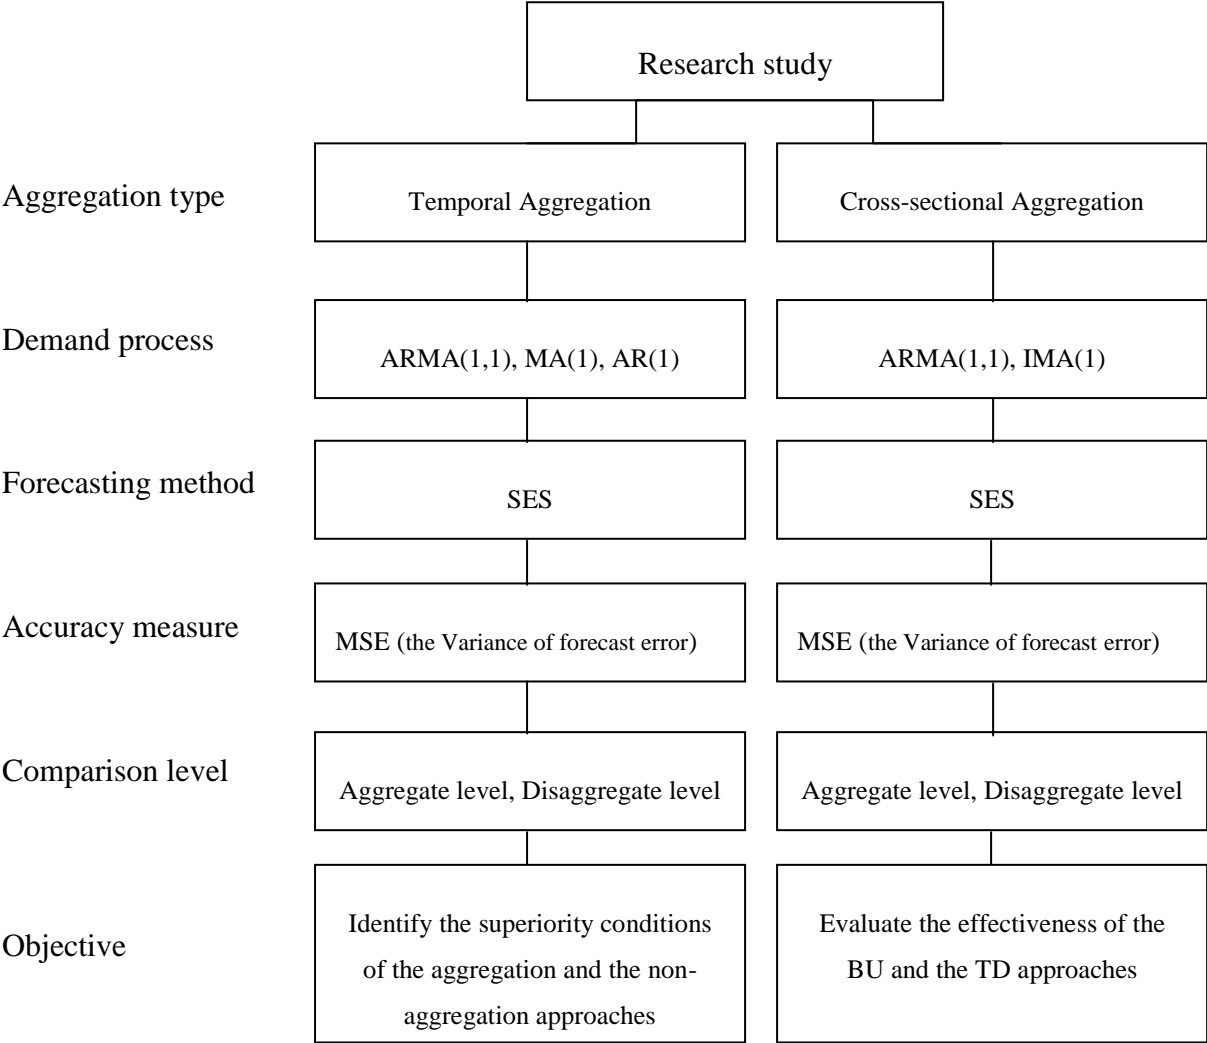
Research study

Aggregation type
Temporal Aggregation
Cross-sectional Aggregation

Demand process
ARMA(1,1), MA(1), AR(1)
ARMA(1,1), IMA(1)

Forecasting method
SES
SES

Accuracy measure
MSE (the Variance of forecast error)
MSE (the Variance of forecast error)

Comparison level
Aggregate level, Disaggregate level
Aggregate level, Disaggregate level

Objective
Identify the superiority conditions of the aggregation and the non-aggregation approaches
Evaluate the effectiveness of the BU and the TD approaches